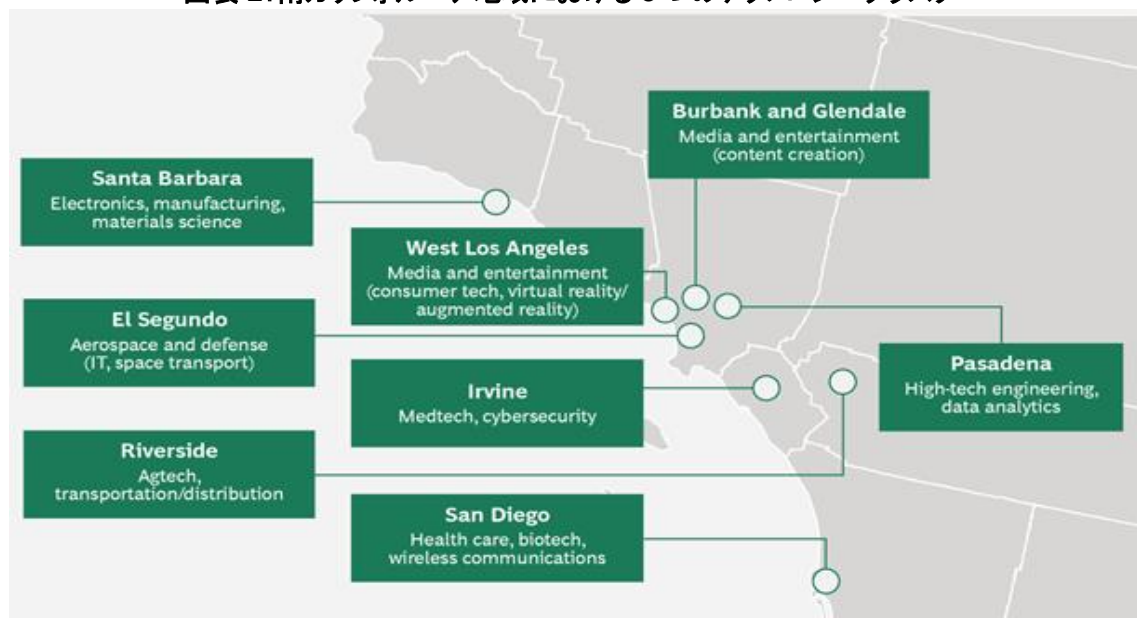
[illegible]

Burbank and Glendale
Media and entertainment (content creation)

Santa Barbara
Electronics, manufacturing, materials science

West Los Angeles
Media and entertainment (consumer tech, virtual reality/ augmented reality)

El Segundo
Aerospace and defense (IT, space transport)

Pasadena
High-tech engineering, data analytics

Irvine
Medtech, cybersecurity

Riverside
Agtech, transportation/distribution

San Diego
Health care, biotech, wireless communications